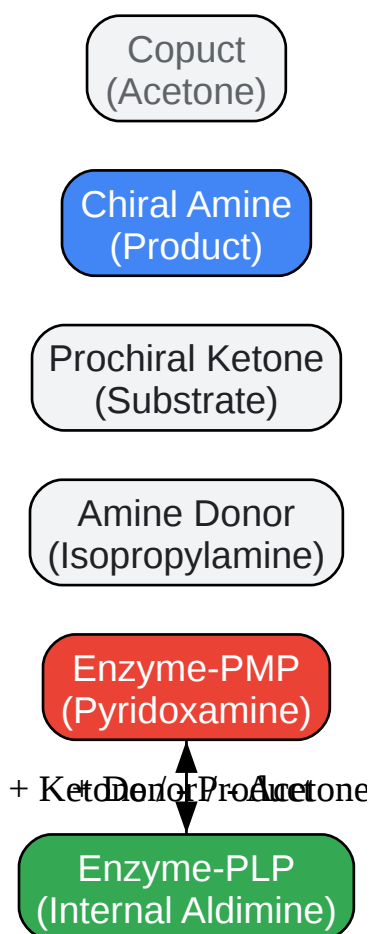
Copuct
(Acetone)

Chiral Amine
(Product)

Prochiral Ketone
(Substrate)

Amine Donor
(Isopropylamine)

Enzyme-PMP
(Pyridoxamine)

+ Ketone / - Product
+ Donor / - Acetone

Enzyme-PLP
(Internal Aldimine)